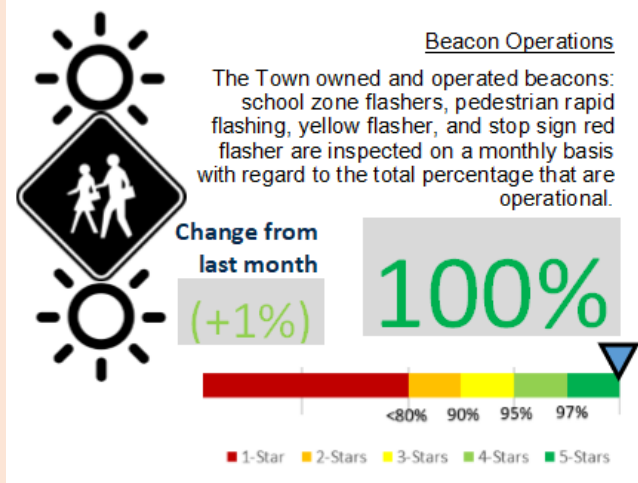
Beacon Operations

The Town owned and operated beacons: school zone flashers, pedestrian rapid flashing, yellow flasher, and stop sign red flasher are inspected on a monthly basis with regard to the total percentage that are operational.

Change from last month

(+1%)

100%

<80% 90% 95% 97%

1-Star 2-Stars 3-Stars 4-Stars 5-Stars